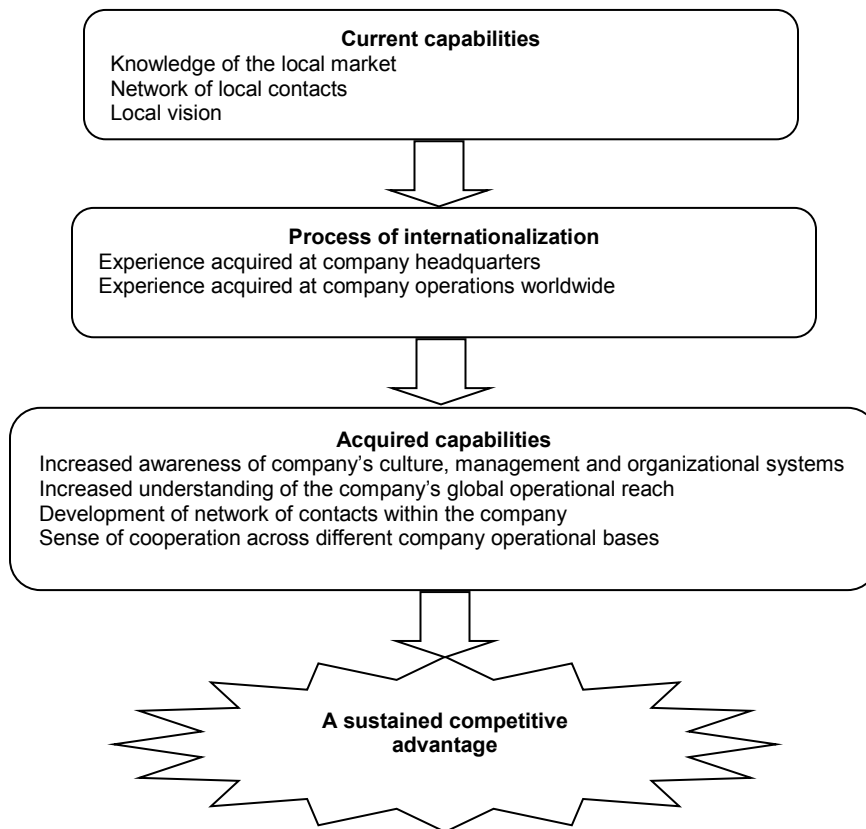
**Current capabilities**
Knowledge of the local market
Network of local contacts
Local vision

**Process of internationalization**
Experience acquired at company headquarters
Experience acquired at company operations worldwide

**Acquired capabilities**
Increased awareness of company's culture, management and organizational systems
Increased understanding of the company's global operational reach
Development of network of contacts within the company
Sense of cooperation across different company operational bases

**A sustained competitive advantage**